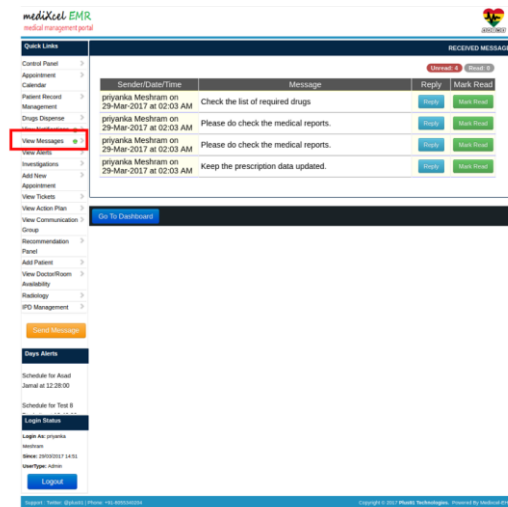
mediXcel EMR
medical management portal

Quick Links
Control Panel
Appointment Calendar
Patient Record Management
Drugs Dispense
View Notifications
View Messages
View Alerts
Investigations
Add New Appointment
View Tickets
View Action Plan
View Communication Group
Recommendation Panel
Add Patient
View Doctor/Room Availability
Radiology
IPD Management

Send Message

Days Alerts
Schedule for Asad Jamal at 12:28:00
Schedule for Test 8

Login Status
Login As: priyanka Meshram
Since: 29/03/2017 14:51
UserType: Admin
Logout

RECEIVED MESSAGE
Unread: 4 Read: 0

| Sender/Date/Time | Message | Reply | Mark Read |
|---|---|---|---|
| priyanka Meshram on 29-Mar-2017 at 02:03 AM | Check the list of required drugs | Reply | Mark Read |
| priyanka Meshram on 29-Mar-2017 at 02:03 AM | Please do check the medical reports. | Reply | Mark Read |
| priyanka Meshram on 29-Mar-2017 at 02:03 AM | Please do check the medical reports. | Reply | Mark Read |
| priyanka Meshram on 29-Mar-2017 at 02:03 AM | Keep the prescription data updated. | Reply | Mark Read |

Go To Dashboard

Support : Twitter: @plus91 | Phone: +91-8055340284
Copyright © 2017 Plus91 Technologies. Powered By Medical-EH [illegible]